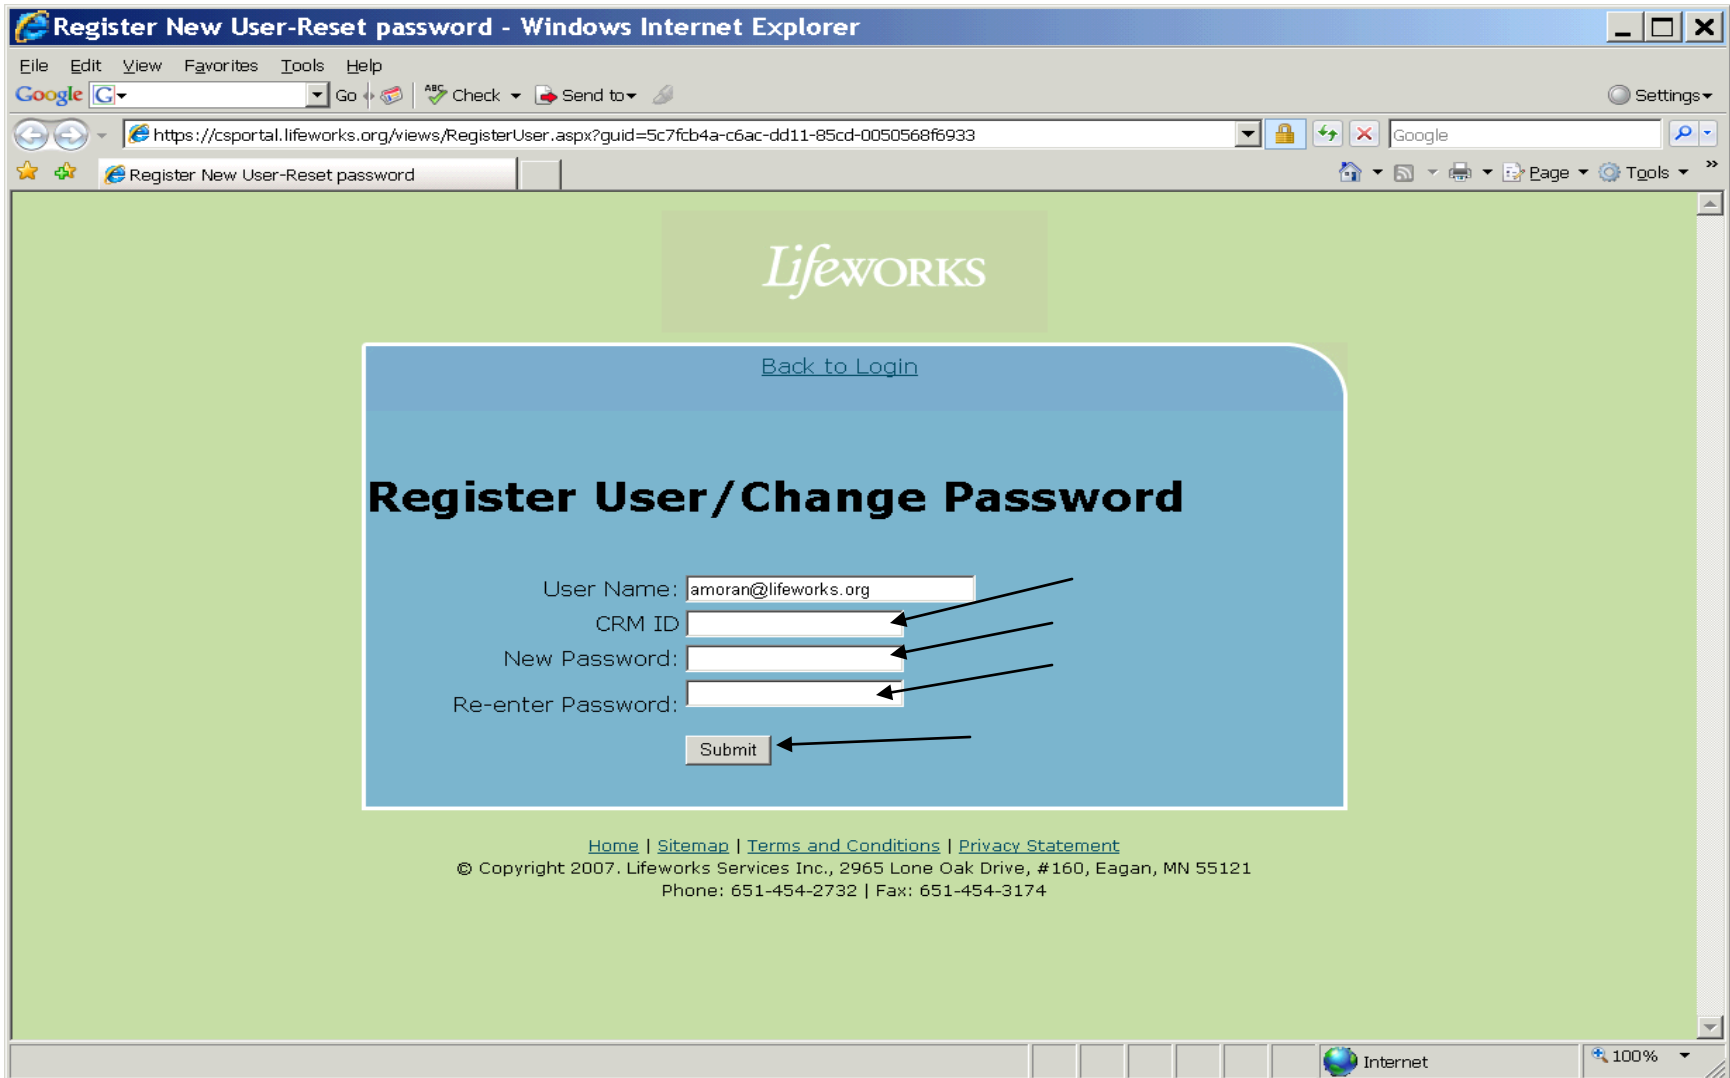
Register New User-Reset password - Windows Internet Explorer

File Edit View Favorites Tools Help

Google G Go Check Send to Settings

https://csportal.lifeworks.org/views/RegisterUser.aspx?guid=5c7fcb4a-c6ac-dd11-85cd-0050568f6933

Google

Register New User-Reset password

Page Tools

Lifeworks

Back to Login

Register User/Change Password

User Name: amoran@lifeworks.org

CRM ID

New Password:

Re-enter Password:

Submit

Home | Sitemap | Terms and Conditions | Privacy Statement
© Copyright 2007. Lifeworks Services Inc., 2965 Lone Oak Drive, #160, Eagan, MN 55121
Phone: 651-454-2732 | Fax: 651-454-3174

Internet

100%